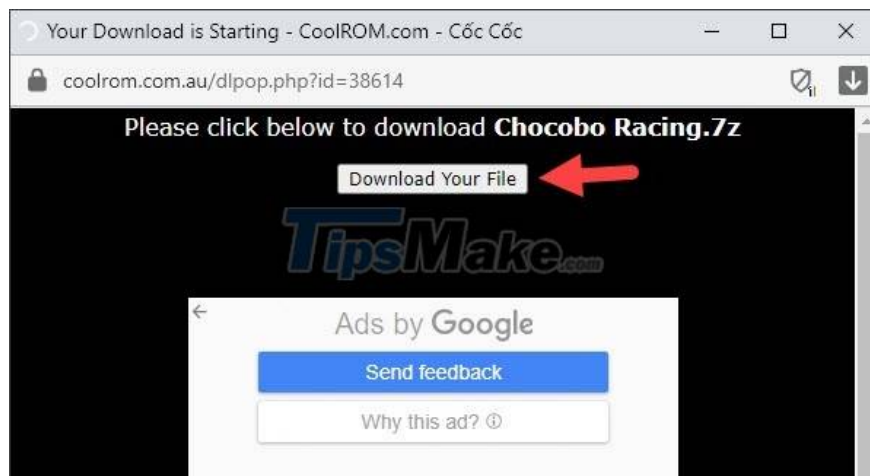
Your Download is Starting - CoolROM.com - Cốc Cốc

coolrom.com.au/dlpop.php?id=38614

Please click below to download **Chocobo Racing.7z**

Download Your File

TipsMake.com

←

Ads by Google

Send feedback

Why this ad? ⓘ